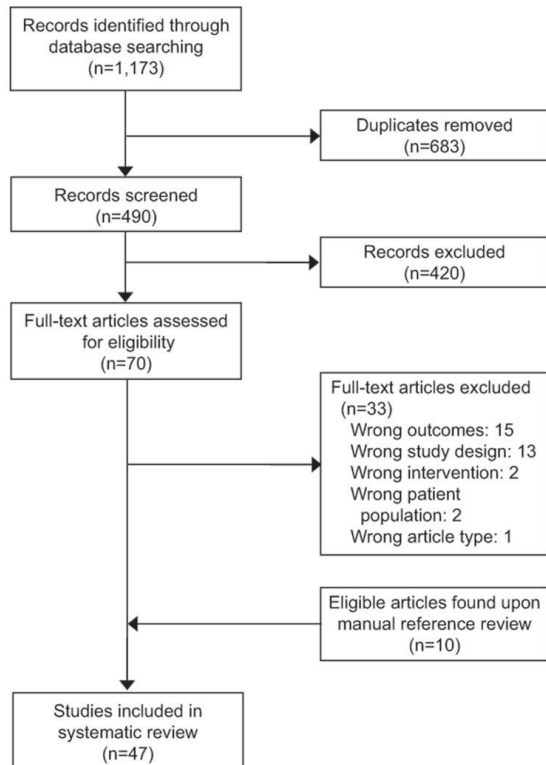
Records identified through database searching
(n=1,173)

Duplicates removed
(n=683)

Records screened
(n=490)

Records excluded
(n=420)

Full-text articles assessed for eligibility
(n=70)

Full-text articles excluded
(n=33)
Wrong outcomes: 15
Wrong study design: 13
Wrong intervention: 2
Wrong patient population: 2
Wrong article type: 1

Eligible articles found upon manual reference review
(n=10)

Studies included in systematic review
(n=47)